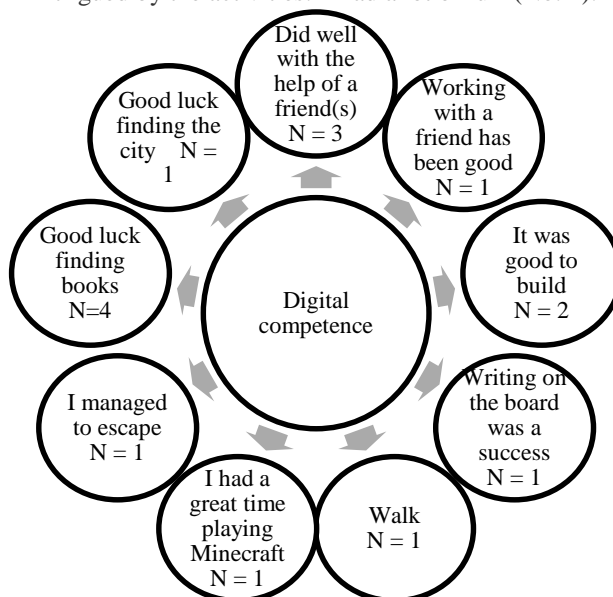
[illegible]

Did well with the help of a friend(s) N = 3

Working with a friend has been good N = 1

It was good to build N = 2

Writing on the board was a success N = 1

Walk N = 1

I had a great time playing Minecraft N = 1

I managed to escape N = 1

Good luck finding books N=4

Good luck finding the city N = 1

Digital competence